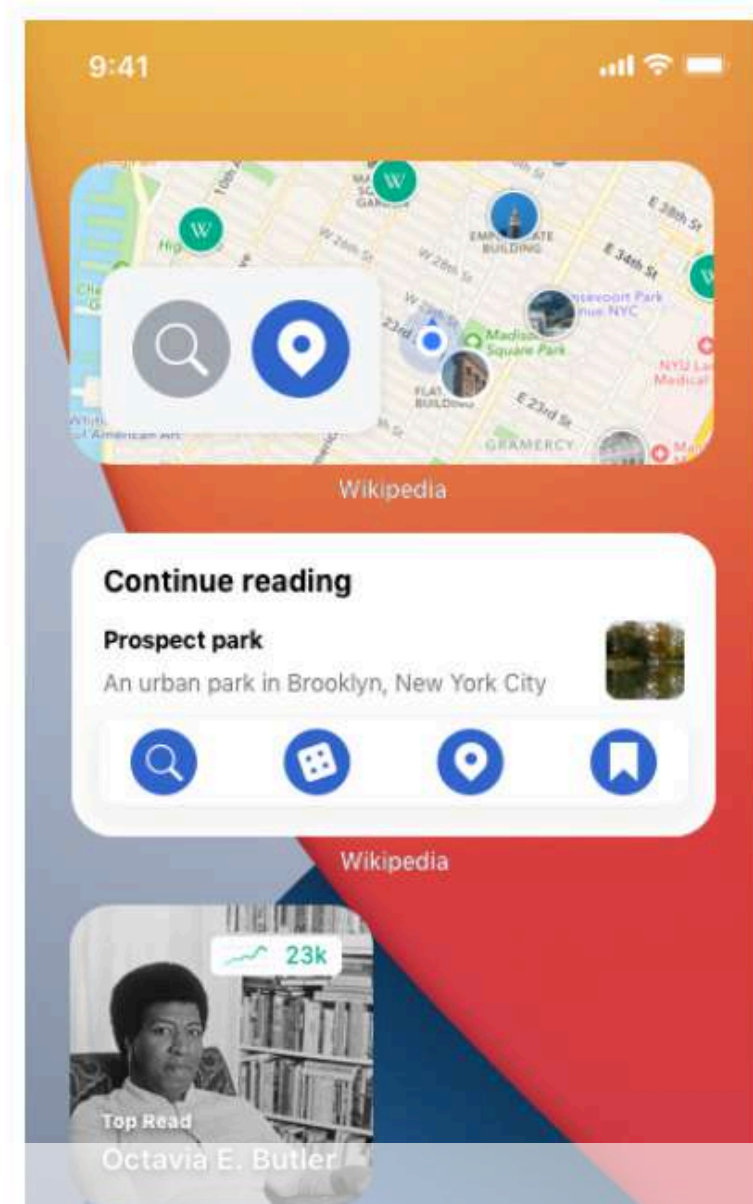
9:41

W 26th St
W 28th St
E 38th St
E 34th St
EMPIRE STATE BUILDING
W 23rd St
Madison Square Park
FLATIRON BUILDING
E 23rd St
GRAMERCY
NYU Langone Medical
American Art

Wikipedia

Continue reading

Prospect park

An urban park in Brooklyn, New York City

Wikipedia

23k

Top Read

Octavia E. Butler